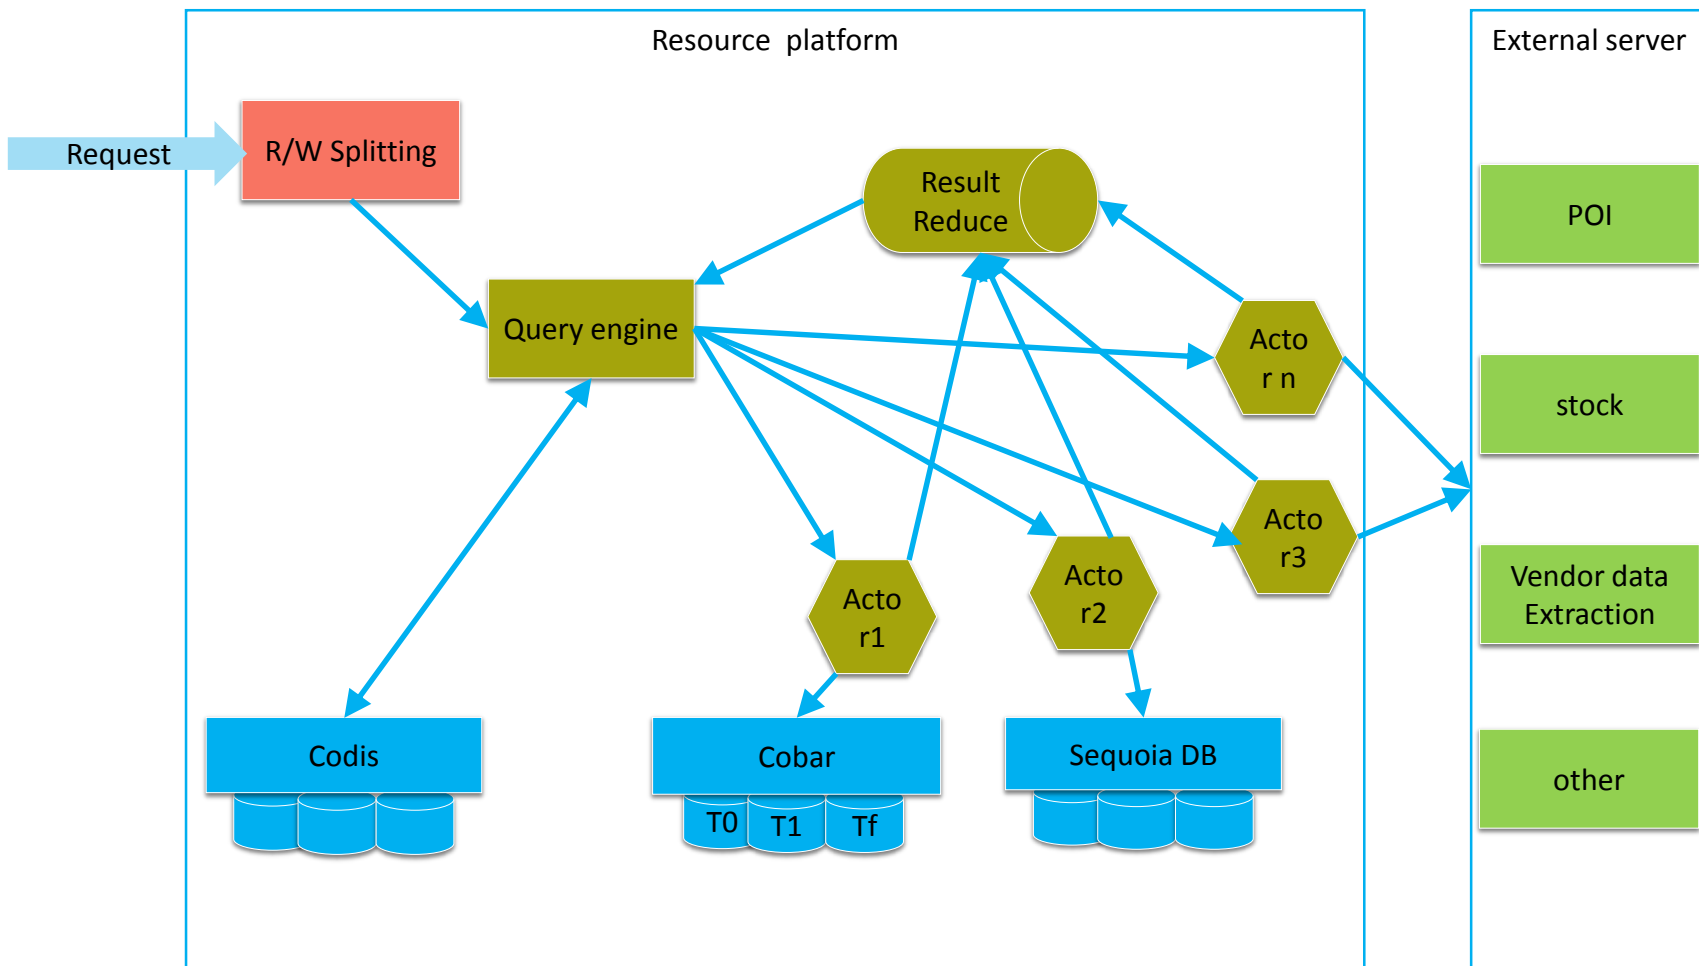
Resource platform

External server

Request

R/W Splitting

Result Reduce

Query engine

Acto r n

Acto r3

Acto r2

Acto r1

POI

stock

Vendor data Extraction

other

Codis

Cobar

T0 T1 Tf

Sequoia DB